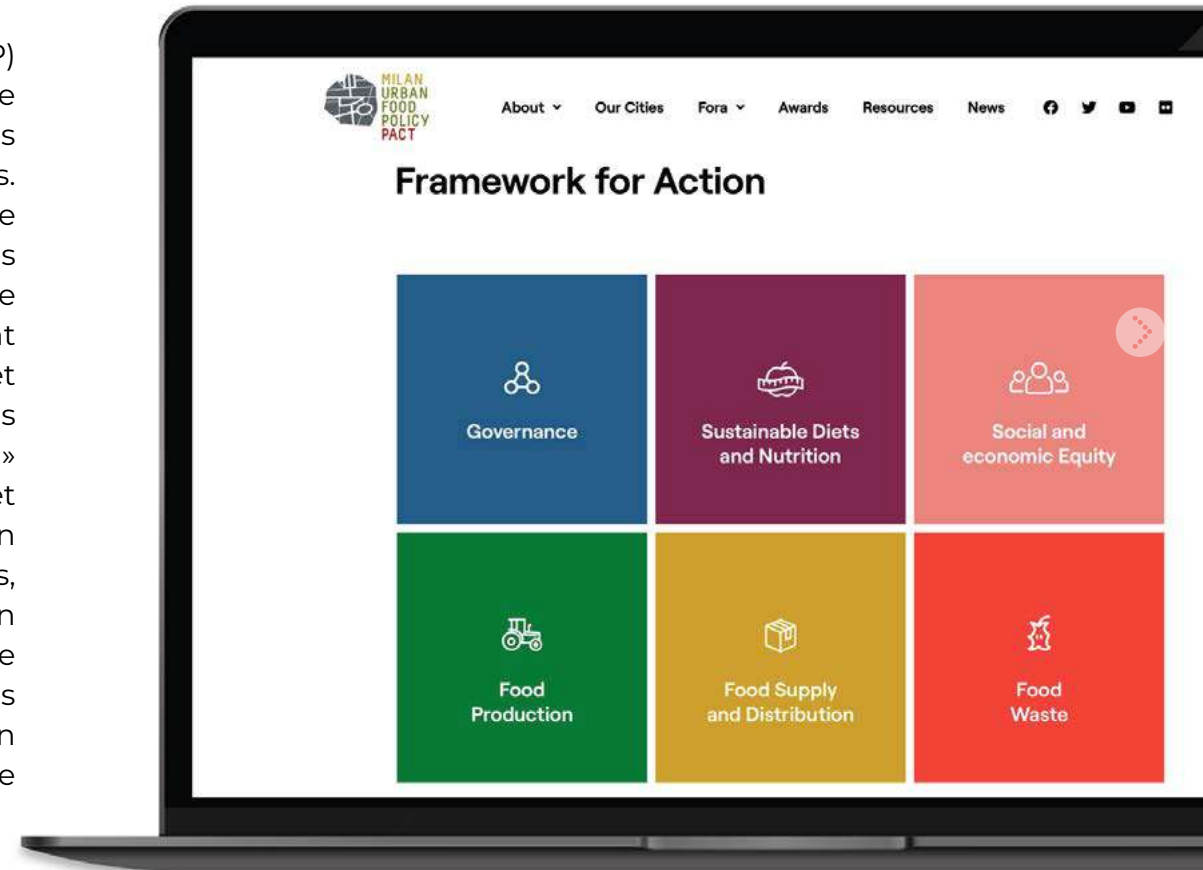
P)
e
s
s.
e
s
e
t
t
s
»
t
n
s,
n
e
s
n
e

MILAN URBAN FOOD POLICY PACT

About Our Cities Fora Awards Resources News

Framework for Action

Governance

Sustainable Diets and Nutrition

Social and economic Equity

Food Production

Food Supply and Distribution

Food Waste